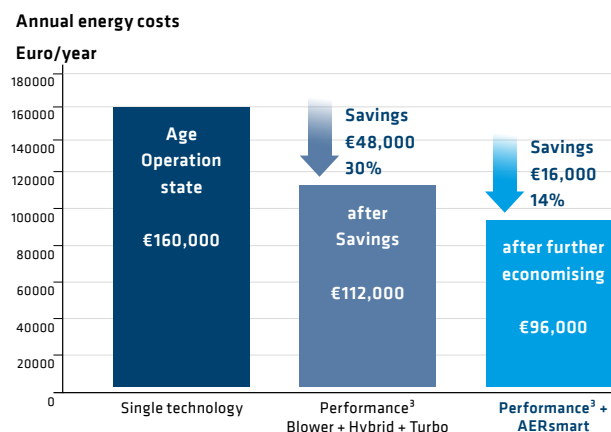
Annual energy costs

Euro/year

180000
160000
140000
120000
100000
80000
60000
40000
20000
0

Age
Operation
state

€160,000

Savings
€48,000
30%

after
Savings

€112,000

Savings
€16,000
14%

after further
economising

€96,000

Single technology

Performance$^3$
Blower + Hybrid + Turbo

Performance$^3$ +
AERsmart